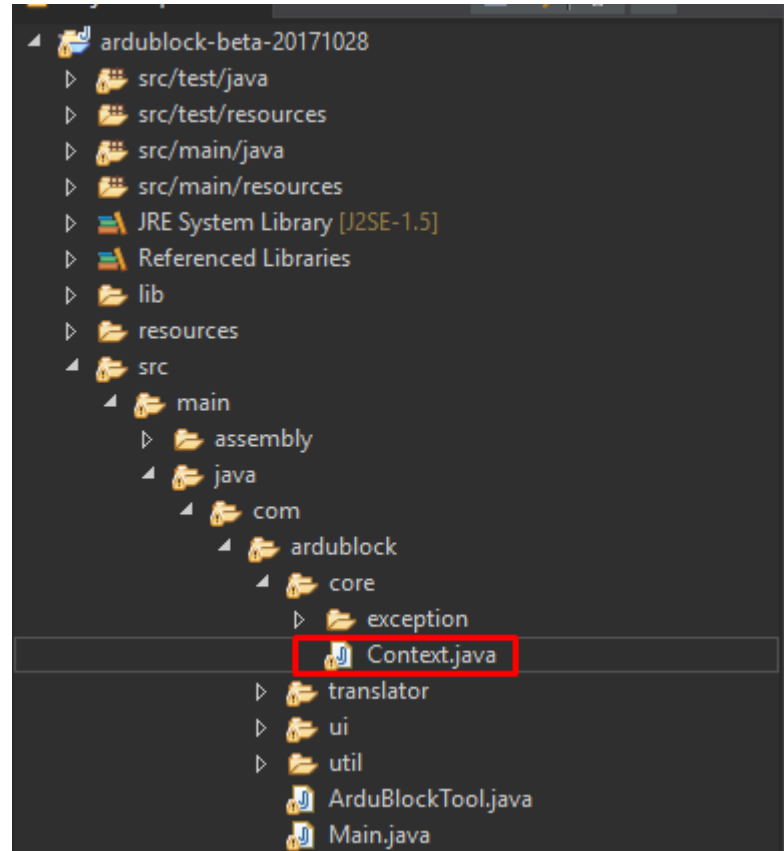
ardublock-beta-20171028
src/test/java
src/test/resources
src/main/java
src/main/resources
JRE System Library [J2SE-1.5]
Referenced Libraries
lib
resources
src
main
assembly
java
com
ardublock
core
exception
Context.java
translator
ui
util
ArduBlockTool.java
Main.java